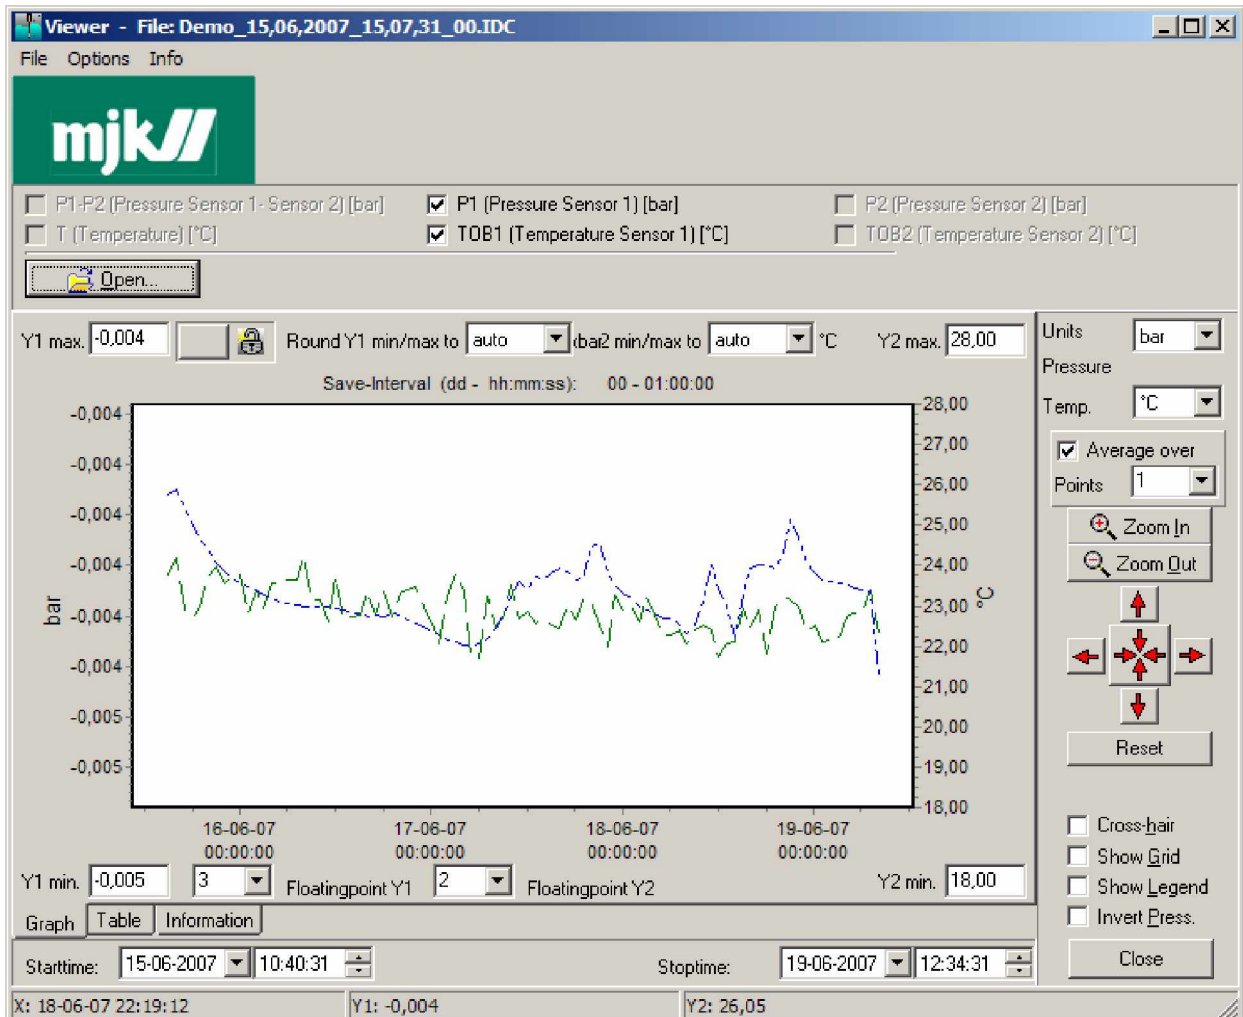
Viewer - File: Demo_15,06,2007_15,07,31_00.IDC

File Options Info

mjk

P1-P2 (Pressure Sensor 1 - Sensor 2) [bar]
P1 (Pressure Sensor 1) [bar]
P2 (Pressure Sensor 2) [bar]
T (Temperature) [°C]
TOB1 (Temperature Sensor 1) [°C]
TOB2 (Temperature Sensor 2) [°C]

Open...

Y1 max. -0,004
Round Y1 min/max to auto
bar2 min/max to auto °C
Y2 max. 28,00

Units bar
Pressure
Temp. °C

Save-Interval (dd - hh:mm:ss): 00 - 01:00:00

-0,004
-0,004
-0,004
-0,004
-0,004
-0,004
-0,005
-0,005

bar

28,00
27,00
26,00
25,00
24,00
23,00
22,00
21,00
20,00
19,00
18,00

°C

16-06-07 00:00:00
17-06-07 00:00:00
18-06-07 00:00:00
19-06-07 00:00:00

Average over
Points 1

Zoom In
Zoom Out

Reset

Cross-hair
Show Grid
Show Legend
Invert Press.

Y1 min. -0,005
3
Floatingpoint Y1
2
Floatingpoint Y2
Y2 min. 18,00

Graph
Table
Information

Starttime: 15-06-2007 10:40:31
Stoptime: 19-06-2007 12:34:31

Close

X: 18-06-07 22:19:12
Y1: -0,004
Y2: 26,05